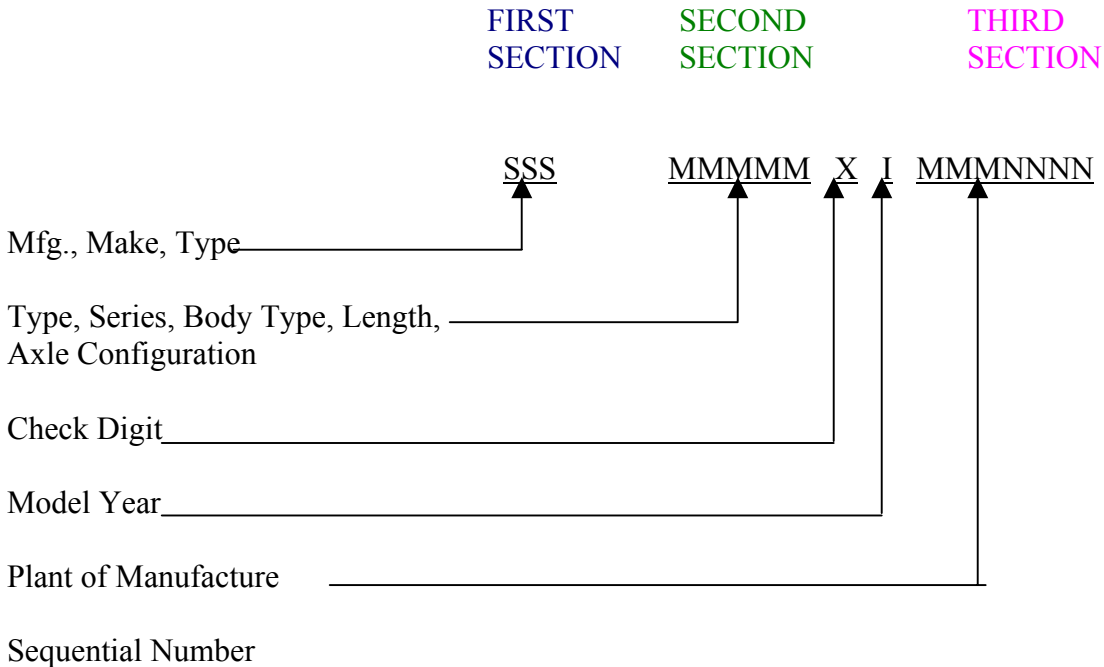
FIRST SECTION

SECOND SECTION

THIRD SECTION

SSS MMMMM X I MMMNNNN

Mfg., Make, Type

Type, Series, Body Type, Length, Axle Configuration

Check Digit

Model Year

Plant of Manufacture

Sequential Number